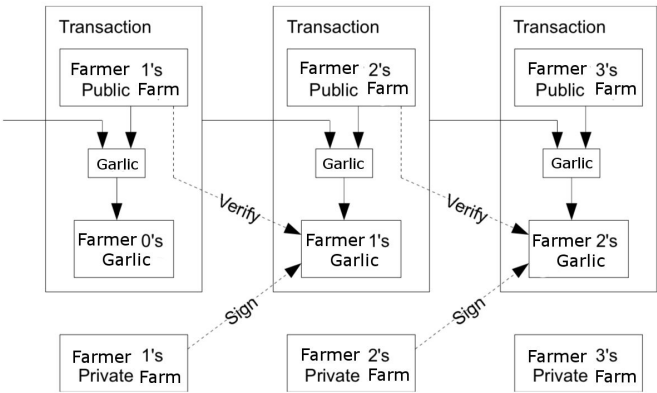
Transaction

Farmer 1's Public Farm

Garlic

Farmer 0's Garlic

Transaction

Farmer 2's Public Farm

Garlic

Farmer 1's Garlic

Transaction

Farmer 3's Public Farm

Garlic

Farmer 2's Garlic

Verify

Verify

Sign

Sign

Farmer 1's Private Farm

Farmer 2's Private Farm

Farmer 3's Private Farm